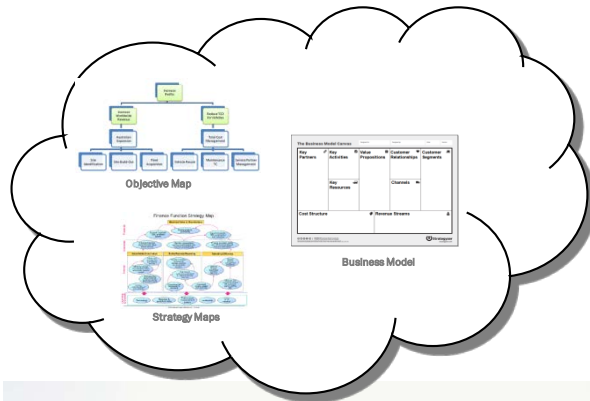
Objective Map

Finance Function Strategy Map

Strategy Maps

The Business Model Canvas

| Key Partners | Key Activities | Value Propositions | Customer Relationships | Customer Segments |
|---|---|---|---|---|
| | Key Resources | | Channels | |

| Cost Structure | Revenue Streams |
|---|---|

Strategyzer

Business Model